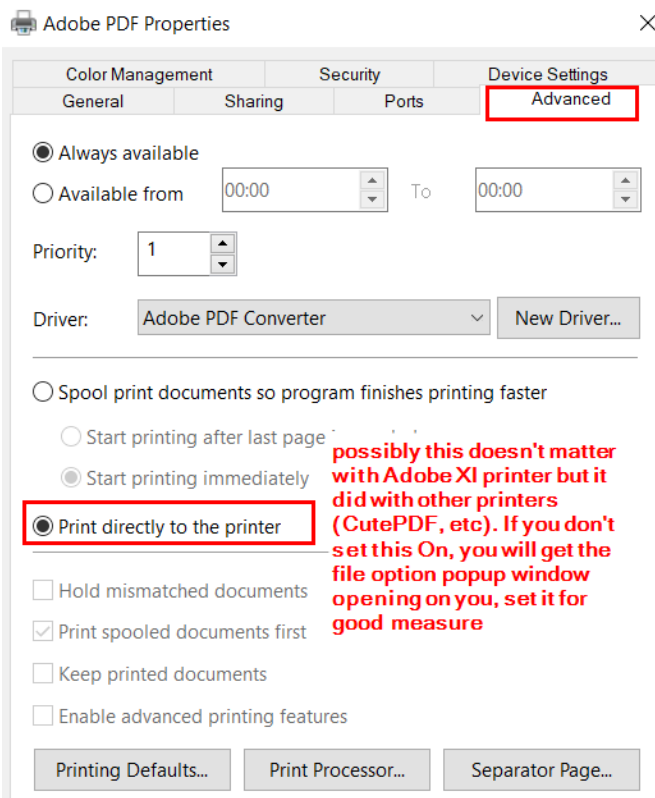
Adobe PDF Properties

Color Management
Security
Device Settings
General
Sharing
Ports
Advanced

Always available
Available from 00:00 To 00:00

Priority: 1

Driver: Adobe PDF Converter
New Driver...

Spool print documents so program finishes printing faster
Start printing after last page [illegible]
Start printing immediately
Print directly to the printer

possibly this doesn't matter with Adobe XI printer but it did with other printers (CutePDF, etc). If you don't set this On, you will get the file option popup window opening on you, set it for good measure

Hold mismatched documents
Print spooled documents first
Keep printed documents
Enable advanced printing features

Printing Defaults...
Print Processor...
Separator Page...